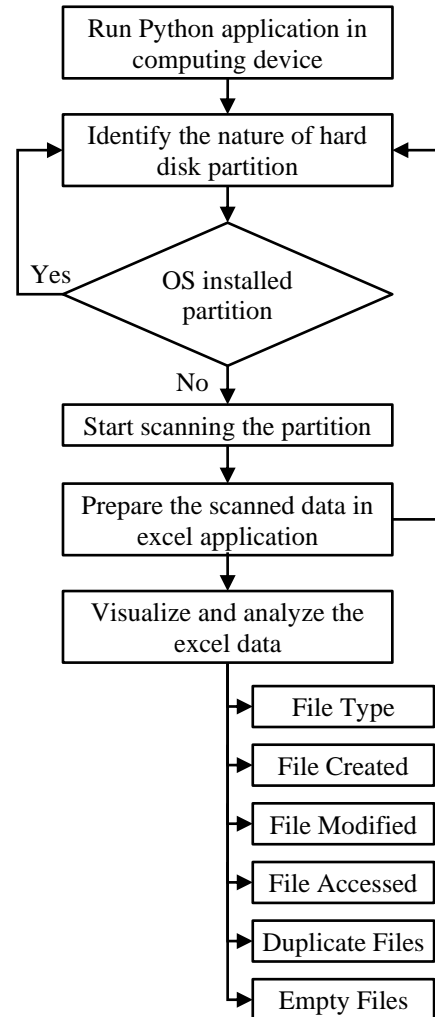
Run Python application in computing device

Identify the nature of hard disk partition

OS installed partition

Yes

No

Start scanning the partition

Prepare the scanned data in excel application

Visualize and analyze the excel data

File Type

File Created

File Modified

File Accessed

Duplicate Files

Empty Files